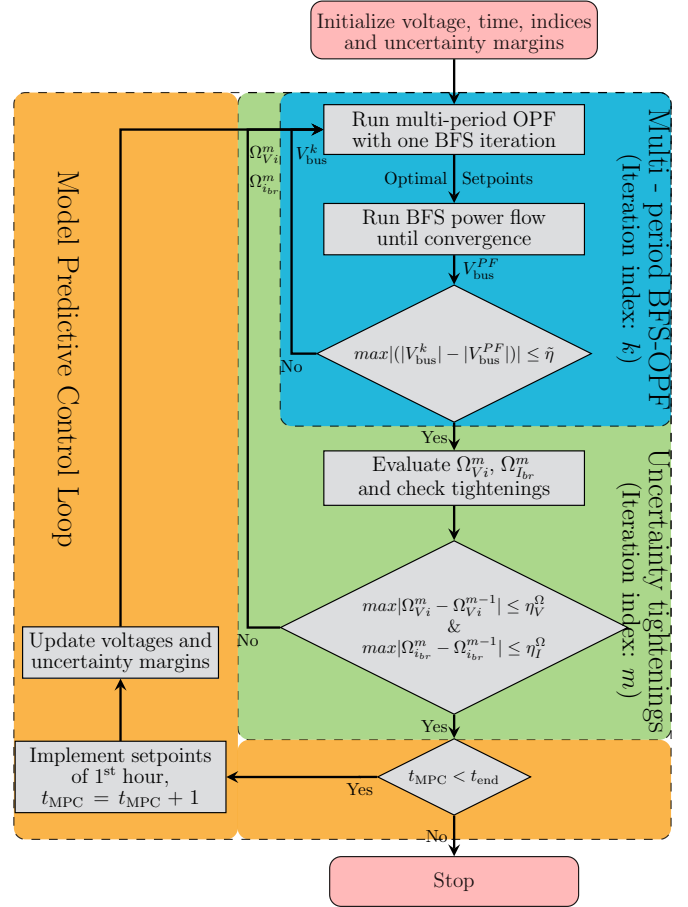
Initialize voltage, time, indices and uncertainty margins

Model Predictive Control Loop

Multi - period BFS-OPF (Iteration index: $k$)

Run multi-period OPF with one BFS iteration

$\Omega^m_{Vi}$

$\Omega^m_{i_{br}}$

$V^k_{\text{bus}}$

Optimal Setpoints

Run BFS power flow until convergence

$V^{PF}_{\text{bus}}$

$max|(|V^k_{\text{bus}}| - |V^{PF}_{\text{bus}}|)| \leq \tilde{\eta}$

No

Yes

Uncertainty tightenings (Iteration index: $m$)

Evaluate $\Omega^m_{Vi}$, $\Omega^m_{I_{br}}$ and check tightenings

$max|\Omega^m_{Vi} - \Omega^{m-1}_{Vi}| \leq \eta^{\Omega}_V$
&
$max|\Omega^m_{i_{br}} - \Omega^{m-1}_{i_{br}}| \leq \eta^{\Omega}_I$

No

Update voltages and uncertainty margins

Yes

Implement setpoints of 1$^{\text{st}}$ hour, $t_{\text{MPC}} = t_{\text{MPC}} + 1$

Yes

$t_{\text{MPC}} < t_{\text{end}}$

No

Stop